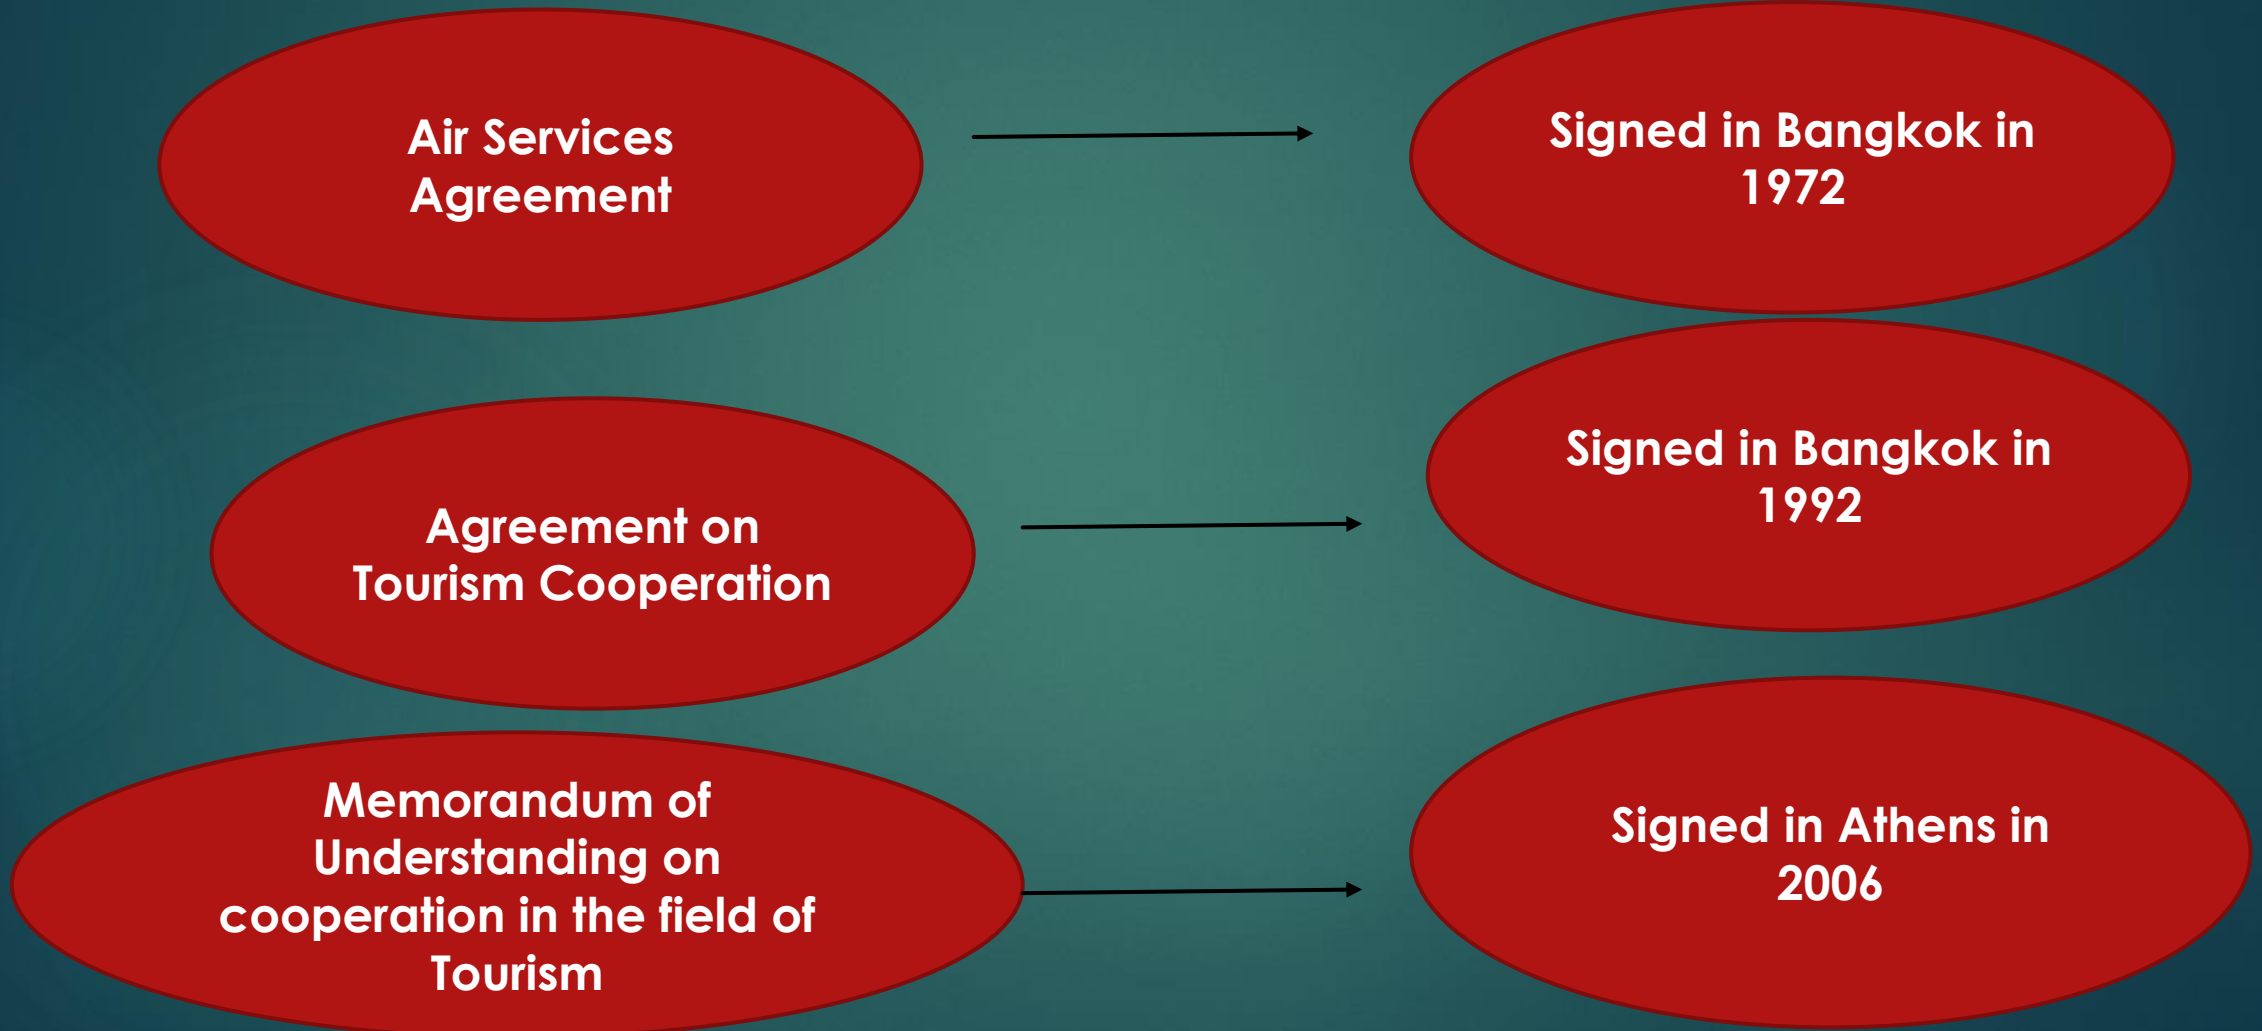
Air Services Agreement

Signed in Bangkok in 1972

Agreement on Tourism Cooperation

Signed in Bangkok in 1992

Memorandum of Understanding on cooperation in the field of Tourism

Signed in Athens in 2006